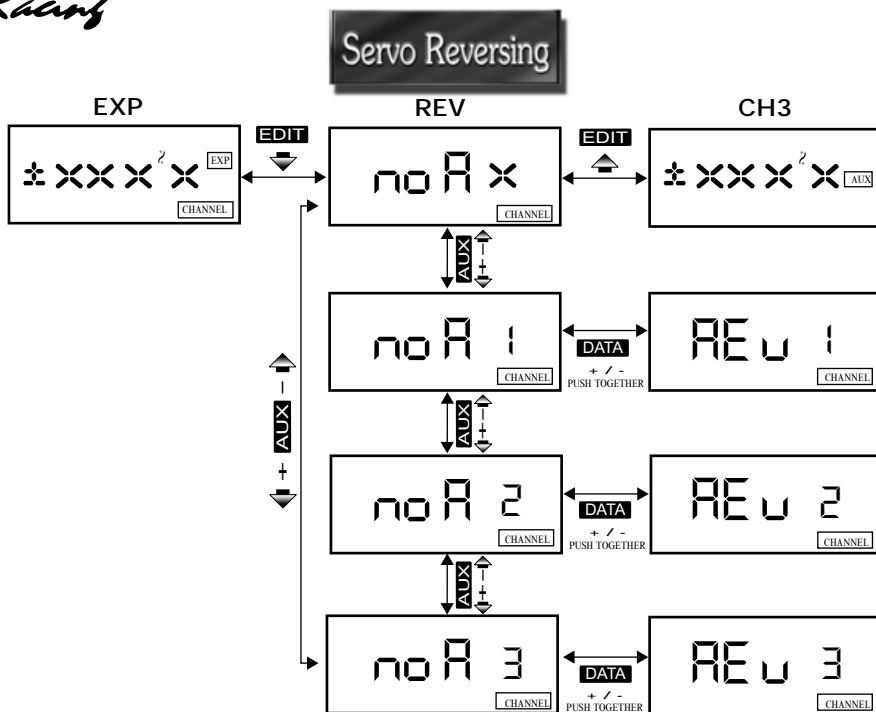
Kalanf

Servo Reversing

EXP

EDIT

$\pm$xxx$^2$x EXP

CHANNEL

REV

noA x

CHANNEL

EDIT

CH3

$\pm$xxx$^2$x AUX

AUX – +

noA 1

CHANNEL

DATA

+ / -
PUSH TOGETHER

AEv 1

CHANNEL

AUX – +

AUX – +

noA 2

CHANNEL

DATA

+ / -
PUSH TOGETHER

AEv 2

CHANNEL

AUX – +

noA 3

CHANNEL

DATA

+ / -
PUSH TOGETHER

AEv 3

CHANNEL